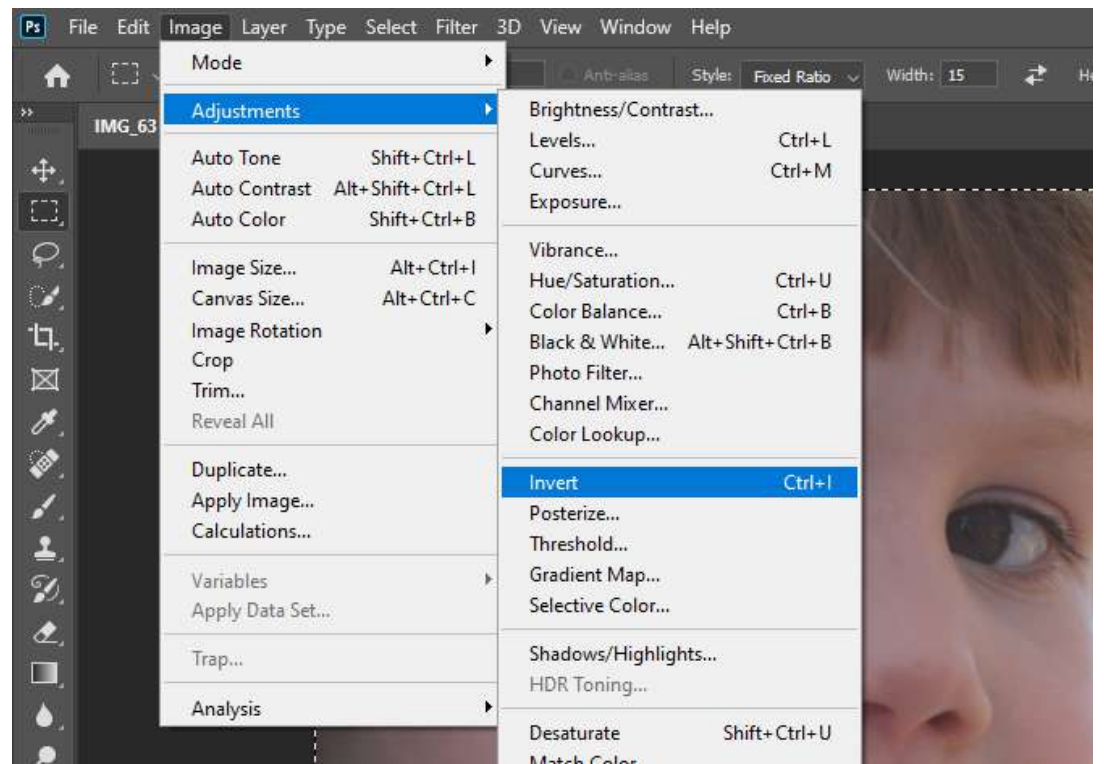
Ps File Edit Image Layer Type Select Filter 3D View Window Help

Anti-alias Style: Fixed Ratio Width: 15 He

IMG_63

Mode
Adjustments
Auto Tone Shift+Ctrl+L
Auto Contrast Alt+Shift+Ctrl+L
Auto Color Shift+Ctrl+B
Image Size... Alt+Ctrl+I
Canvas Size... Alt+Ctrl+C
Image Rotation
Crop
Trim...
Reveal All
Duplicate...
Apply Image...
Calculations...
Variables
Apply Data Set...
Trap...
Analysis

Brightness/Contrast...
Levels... Ctrl+L
Curves... Ctrl+M
Exposure...
Vibrance...
Hue/Saturation... Ctrl+U
Color Balance... Ctrl+B
Black & White... Alt+Shift+Ctrl+B
Photo Filter...
Channel Mixer...
Color Lookup...
Invert Ctrl+I
Posterize...
Threshold...
Gradient Map...
Selective Color...
Shadows/Highlights...
HDR Toning...
Desaturate Shift+Ctrl+U
Match Color...